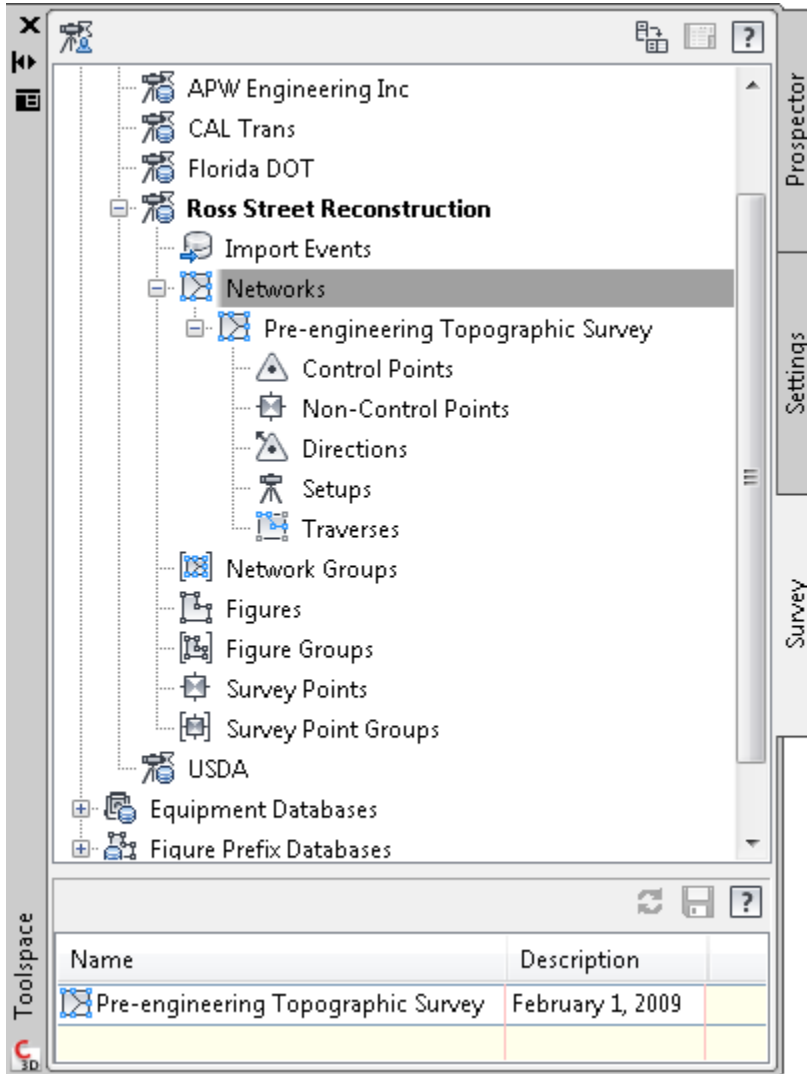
APW Engineering Inc
CAL Trans
Florida DOT
Ross Street Reconstruction
Import Events
Networks
Pre-engineering Topographic Survey
Control Points
Non-Control Points
Directions
Setups
Traverses
Network Groups
Figures
Figure Groups
Survey Points
Survey Point Groups
USDA
Equipment Databases
Figure Prefix Databases

Prospector
Settings
Survey

| Name | Description |
|---|---|
| Pre-engineering Topographic Survey | February 1, 2009 |
| | |

Toolspace